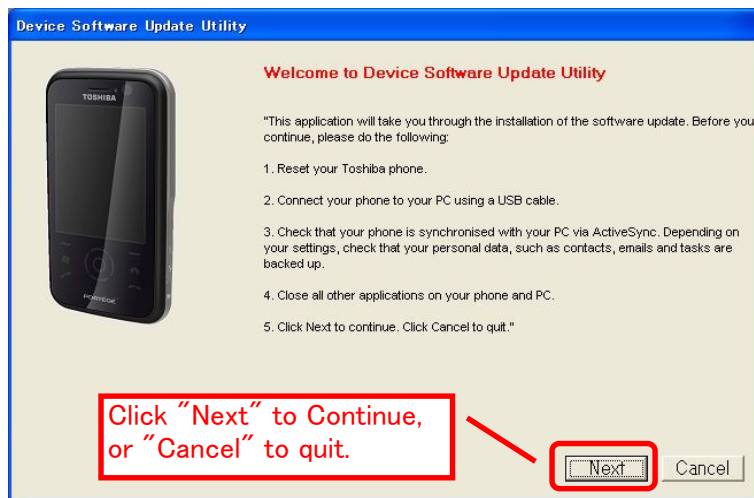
Device Software Update Utility

TOSHIBA

PORTEGE

Welcome to Device Software Update Utility

"This application will take you through the installation of the software update. Before you continue, please do the following:

1. Reset your Toshiba phone.

2. Connect your phone to your PC using a USB cable.

3. Check that your phone is synchronised with your PC via ActiveSync. Depending on your settings, check that your personal data, such as contacts, emails and tasks are backed up.

4. Close all other applications on your phone and PC.

5. Click Next to continue. Click Cancel to quit."

Click "Next" to Continue, or "Cancel" to quit.

Next

Cancel